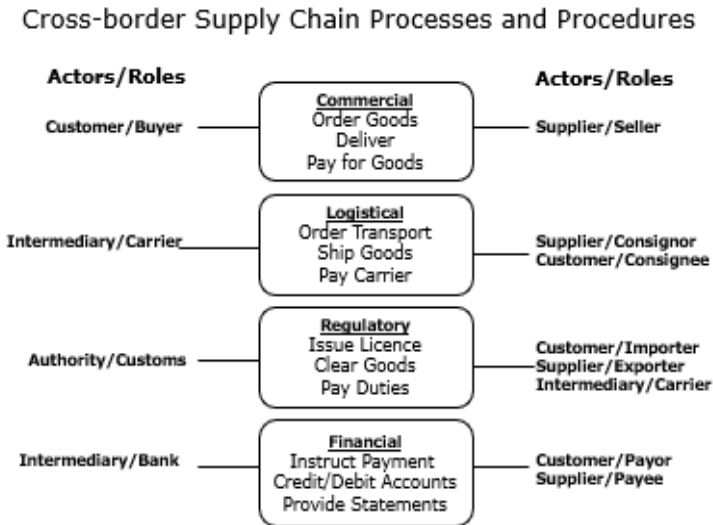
Cross-border Supply Chain Processes and Procedures

Actors/Roles

Actors/Roles

Customer/Buyer

Commercial
Order Goods
Deliver
Pay for Goods

Supplier/Seller

Intermediary/Carrier

Logistical
Order Transport
Ship Goods
Pay Carrier

Supplier/Consignor
Customer/Consignee

Authority/Customs

Regulatory
Issue Licence
Clear Goods
Pay Duties

Customer/Importer
Supplier/Exporter
Intermediary/Carrier

Intermediary/Bank

Financial
Instruct Payment
Credit/Debit Accounts
Provide Statements

Customer/Payor
Supplier/Payee